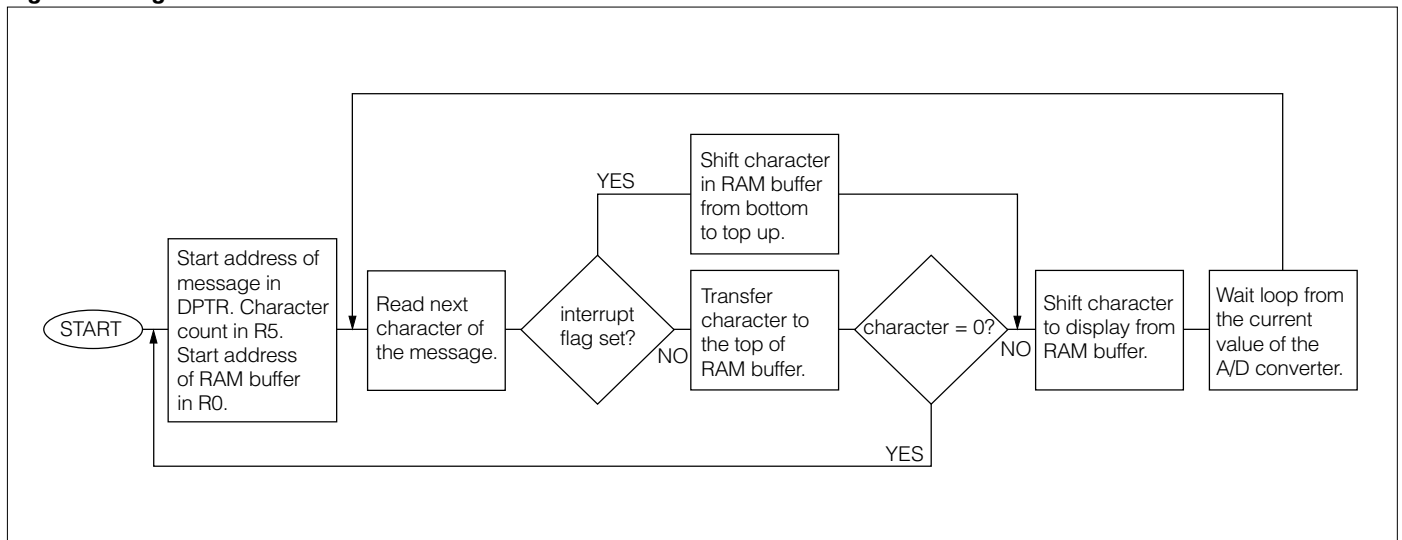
START

Start address of message in DPTR. Character count in R5. Start address of RAM buffer in R0.

Read next character of the message.

interrupt flag set?

YES

NO

Shift character in RAM buffer from bottom to top up.

Transfer character to the top of RAM buffer.

character = 0?

NO

YES

Shift character to display from RAM buffer.

Wait loop from the current value of the A/D converter.